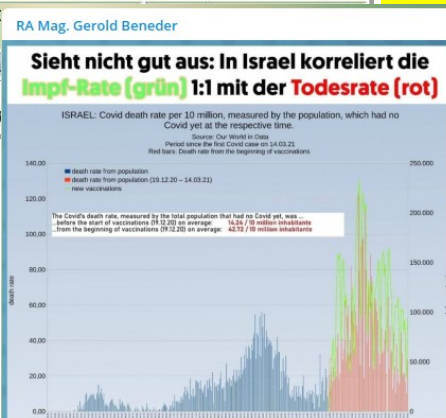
RA Mag. Gerold Beneder

Sieht nicht gut aus: In Israel korreliert die Impf-Rate (grün) 1:1 mit der Todesrate (rot)

ISRAEL: Covid death rate per 10 million, measured by the population, which had no Covid yet at the respective time.
Source: Our World in Data
Period since the first Covid case on 14.03.21
Red bars: Death rate from the beginning of vaccinations

death rate from population
death rate from population (19.12.20 – 14.03.21)
new vaccinations

The Covid's death rate, measured by the total population that had no Covid yet, was ...
...before the start of vaccinations (19.12.20) on average: 14.34 / 10 million inhabitants
...from the beginning of vaccinations (19.12.20) on average: 42.72 / 10 million inhabitants

140,00
120,00
100,00
80,00
60,00
40,00
20,00
0,00

death rate

250.000
200.000
150.000
100.000
50.000